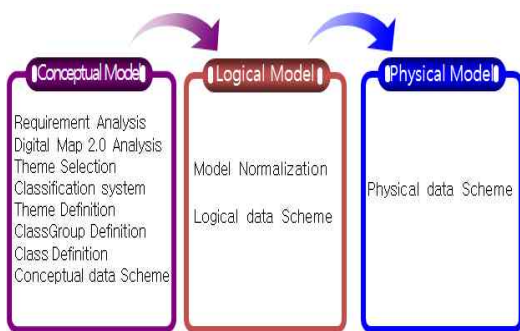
Conceptual Model

Requirement Analysis
Digital Map 2.0 Analysis
Theme Selection
Classification system
Theme Definition
ClassGroup Definition
Class Definition
Conceptual data Scheme

Logical Model

Model Normalization

Logical data Scheme

Physical Model

Physical data Scheme